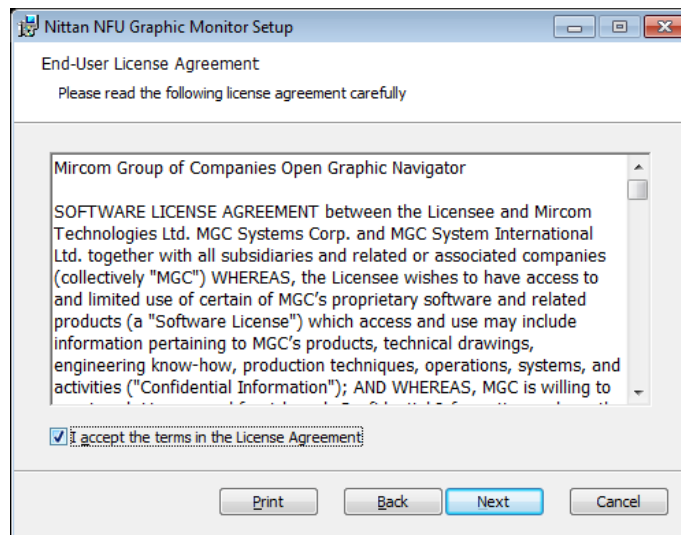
Nittan NFU Graphic Monitor Setup

End-User License Agreement

Please read the following license agreement carefully

Mircom Group of Companies Open Graphic Navigator

SOFTWARE LICENSE AGREEMENT between the Licensee and Mircom Technologies Ltd. MGC Systems Corp. and MGC System International Ltd. together with all subsidiaries and related or associated companies (collectively "MGC") WHEREAS, the Licensee wishes to have access to and limited use of certain of MGC's proprietary software and related products (a "Software License") which access and use may include information pertaining to MGC's products, technical drawings, engineering know-how, production techniques, operations, systems, and activities ("Confidential Information"); AND WHEREAS, MGC is willing to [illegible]

I accept the terms in the License Agreement

Print

Back

Next

Cancel